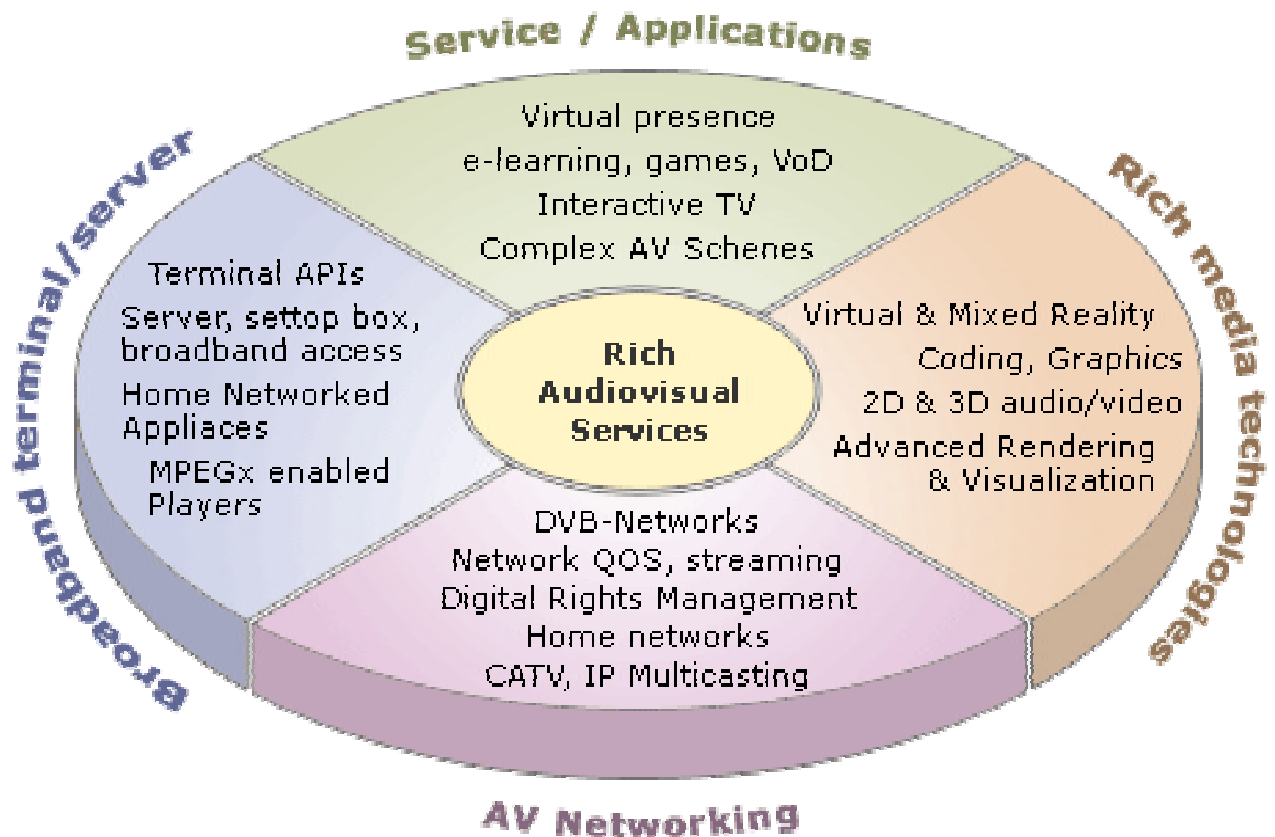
Service / Applications

Virtual presence
e-learning, games, VoD
Interactive TV
Complex AV Schenes

Broadband terminal/server

Terminal APIs
Server, settop box, broadband access
Home Networked Appliaces
MPEGx enabled Players

Rich Audiovisual Services

Rich media technologies

Virtual & Mixed Reality
Coding, Graphics
2D & 3D audio/video
Advanced Rendering & Visualization

DVB-Networks
Network QOS, streaming
Digital Rights Management
Home networks
CATV, IP Multicasting

AV Networking